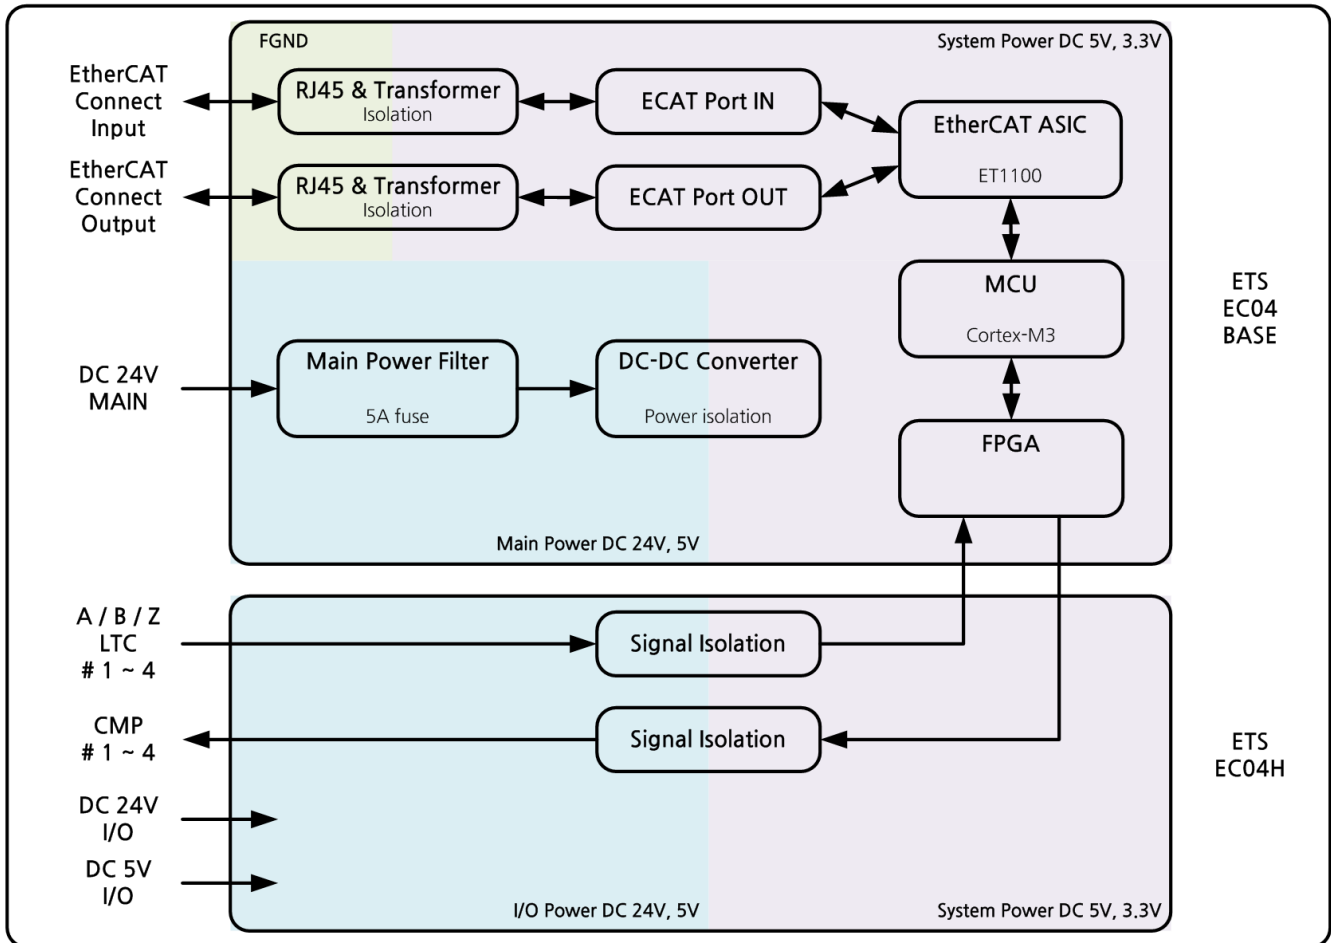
FGND

System Power DC 5V, 3.3V

EtherCAT Connect Input

RJ45 & Transformer
Isolation

ECAT Port IN

EtherCAT ASIC
ET1100

EtherCAT Connect Output

RJ45 & Transformer
Isolation

ECAT Port OUT

MCU
Cortex-M3

ETS EC04 BASE

DC 24V MAIN

Main Power Filter
5A fuse

DC-DC Converter
Power isolation

FPGA

Main Power DC 24V, 5V

A / B / Z LTC # 1 ~ 4

Signal Isolation

CMP # 1 ~ 4

Signal Isolation

ETS EC04H

DC 24V I/O

DC 5V I/O

I/O Power DC 24V, 5V

System Power DC 5V, 3.3V